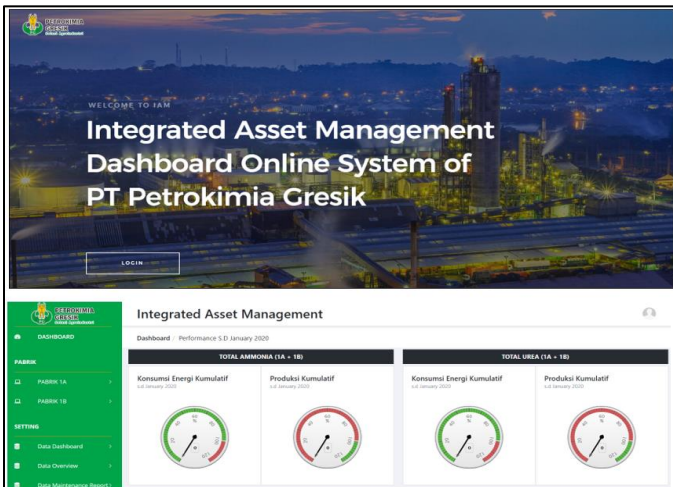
PETROKIMIA GRESIK

WELCOME TO IAM

Integrated Asset Management Dashboard Online System of PT Petrokimia Gresik

LOGIN

PETROKIMIA GRESIK

DASHBOARD

PABRIK

PABRIK 1A

PABRIK 1B

SETTING

Data Dashboard

Data Overview

Data Maintenance Report

Integrated Asset Management

Dashboard / Performance S.D January 2020

TOTAL AMMONIA (1A + 1B)

Konsumsi Energi Kumulatif
s.d January 2020

Produksi Kumulatif
s.d January 2020

TOTAL UREA (1A + 1B)

Konsumsi Energi Kumulatif
s.d January 2020

Produksi Kumulatif
s.d January 2020